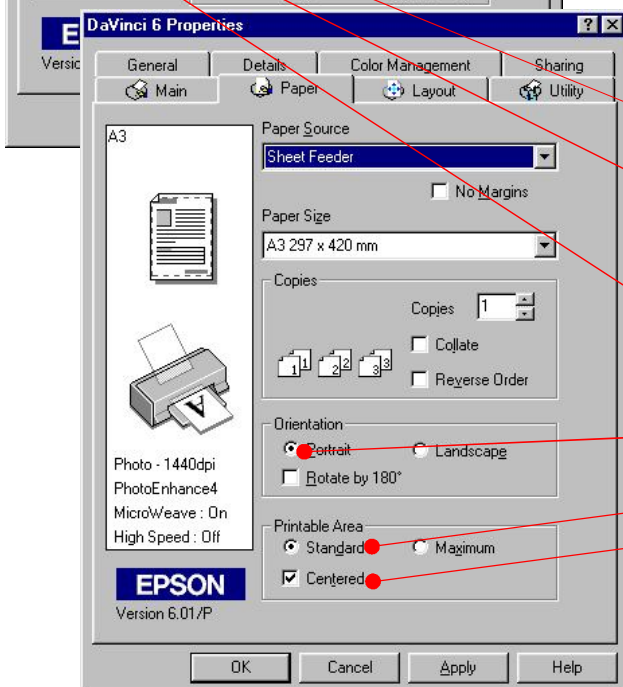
E
Versio

DaVinci 6 Properties

? X

General | Details | Color Management | Sharing
Main | Paper | Layout | Utility

A3

Paper Source
Sheet Feeder

No Margins

Paper Size
A3 297 x 420 mm

Copies
Copies 1
Collate
Reverse Order

1 1 2 2 3 3

Orientation
Portrait
Landscape
Rotate by 180°

Printable Area
Standard
Maximum
Centered

Photo - 1440dpi
PhotoEnhance4
MicroWeave : On
High Speed : Off

EPSON
Version 6.01/P

OK | Cancel | Apply | Help